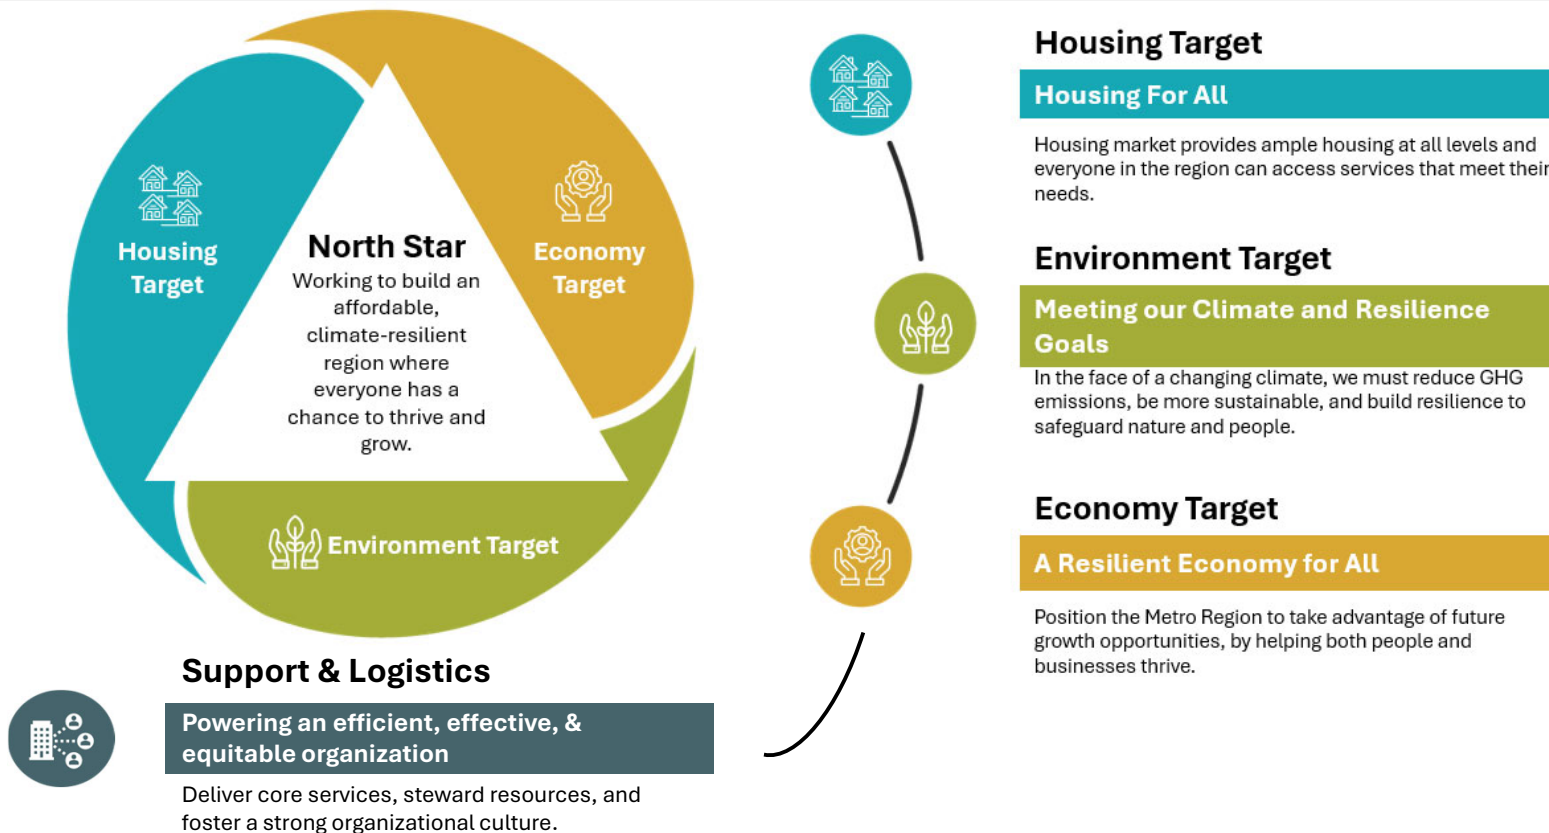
Housing Target

North Star
Working to build an affordable, climate-resilient region where everyone has a chance to thrive and grow.

Economy Target

Environment Target

Housing Target

Housing For All

Housing market provides ample housing at all levels and everyone in the region can access services that meet their needs.

Environment Target

Meeting our Climate and Resilience Goals

In the face of a changing climate, we must reduce GHG emissions, be more sustainable, and build resilience to safeguard nature and people.

Economy Target

A Resilient Economy for All

Position the Metro Region to take advantage of future growth opportunities, by helping both people and businesses thrive.

Support & Logistics

Powering an efficient, effective, & equitable organization

Deliver core services, steward resources, and foster a strong organizational culture.